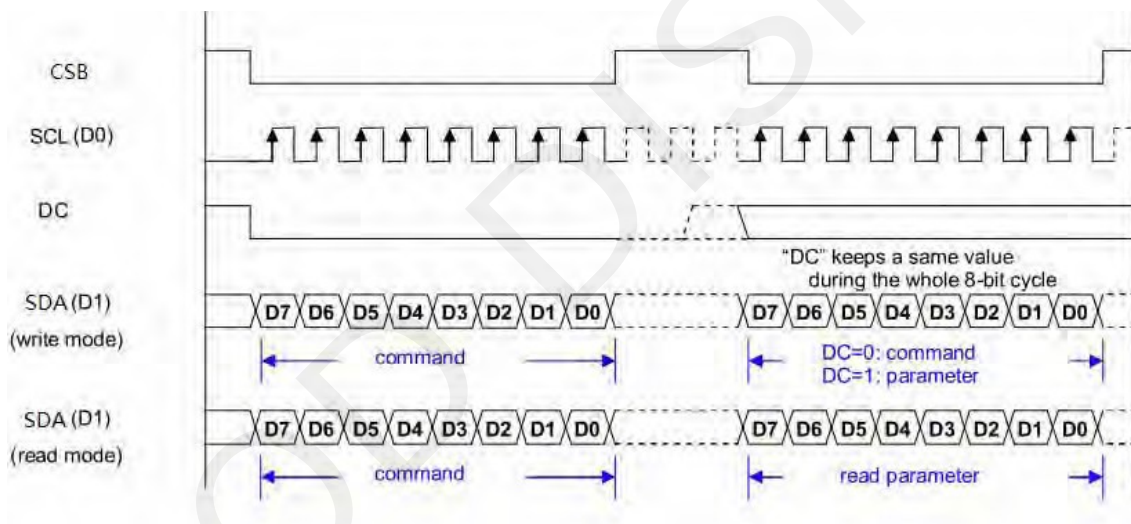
CSB

SCL (D0)

DC

"DC" keeps a same value during the whole 8-bit cycle

SDA (D1) (write mode)

D7 D6 D5 D4 D3 D2 D1 D0

D7 D6 D5 D4 D3 D2 D1 D0

command

DC=0: command
DC=1: parameter

SDA (D1) (read mode)

D7 D6 D5 D4 D3 D2 D1 D0

D7 D6 D5 D4 D3 D2 D1 D0

command

read parameter